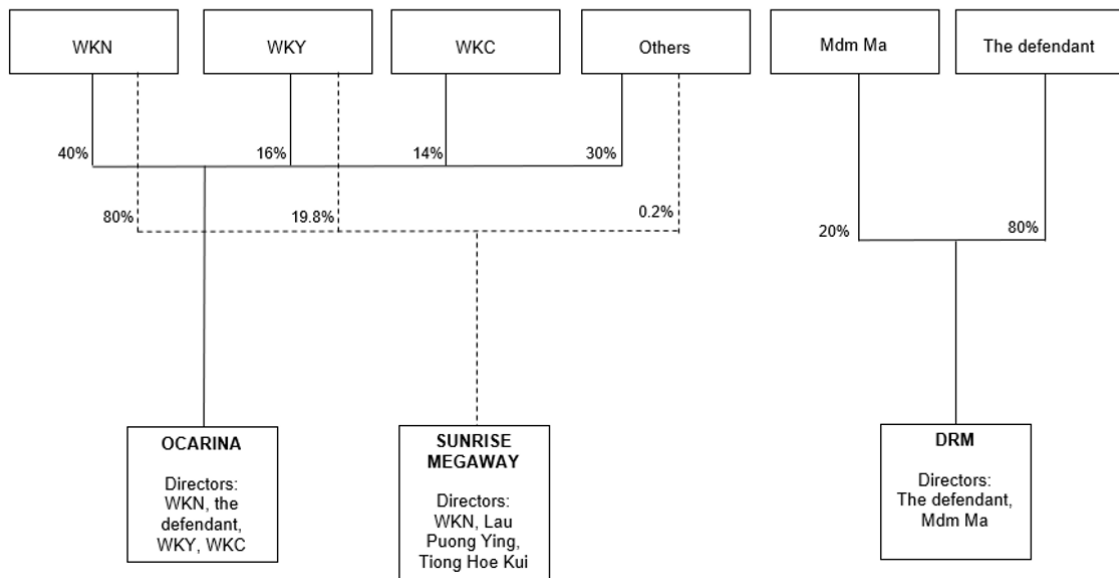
WKN

WKY

WKC

Others

Mdm Ma

The defendant

40%

16%

14%

30%

80%

19.8%

0.2%

20%

80%

OCARINA

Directors: WKN, the defendant, WKY, WKC

SUNRISE MEGAWAY

Directors: WKN, Lau Puong Ying, Tiong Hoe Kui

DRM

Directors: The defendant, Mdm Ma